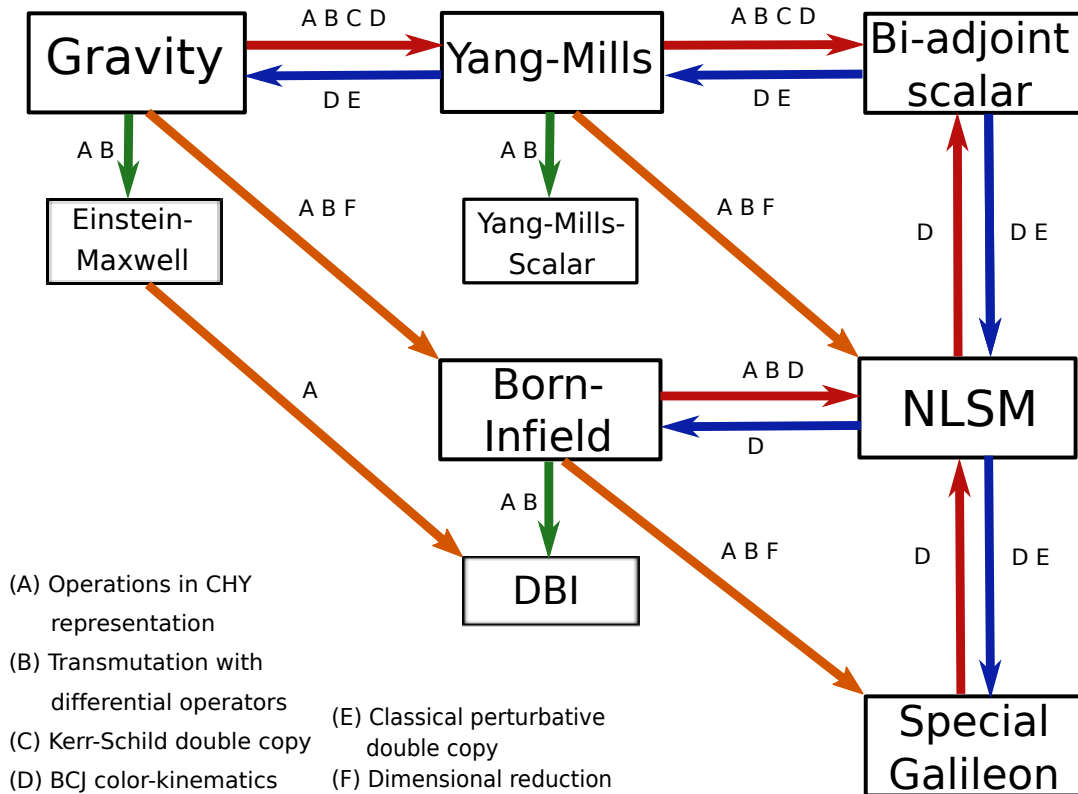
Gravity

A B C D

D E

Yang-Mills

A B C D

D E

Bi-adjoint scalar

A B

Einstein-Maxwell

A B F

A B

Yang-Mills-Scalar

A B F

D

D E

A

Born-Infield

A B D

D

NLSM

A B

DBI

A B F

D

D E

Special Galileon

(A) Operations in CHY representation

(B) Transmutation with differential operators

(C) Kerr-Schild double copy

(D) BCJ color-kinematics

(E) Classical perturbative double copy

(F) Dimensional reduction